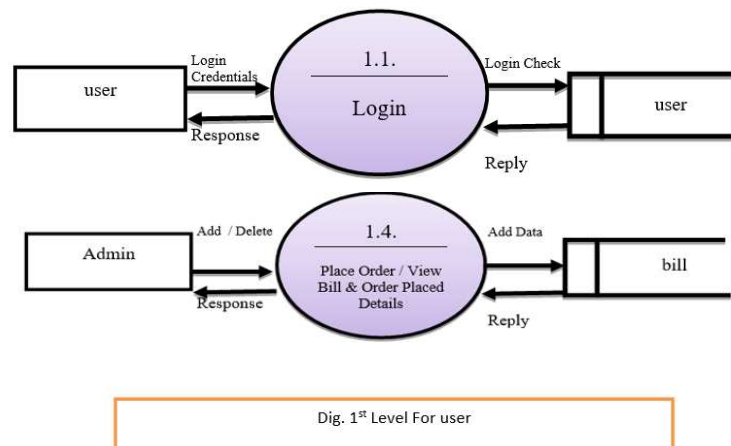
user

Login Credentials

Response

1.1.

Login

Login Check

Reply

user

Admin

Add / Delete

Response

1.4.

Place Order / View Bill & Order Placed Details

Add Data

Reply

bill

Dig. 1$^{st}$ Level For user